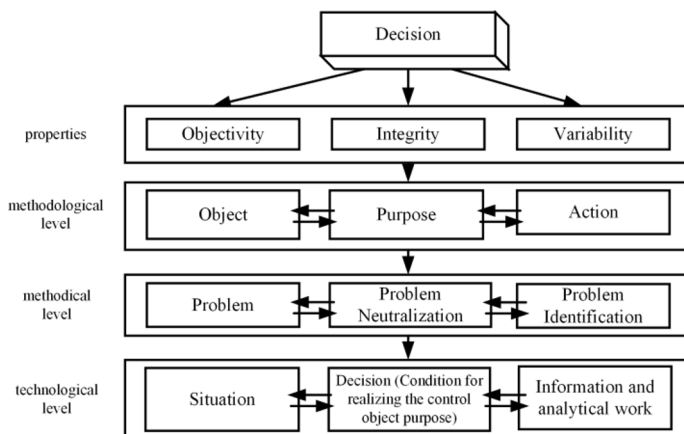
Decision

properties

Objectivity

Integrity

Variability

methodological level

Object

Purpose

Action

methodical level

Problem

Problem Neutralization

Problem Identification

technological level

Situation

Decision (Condition for realizing the control object purpose)

Information and analytical work